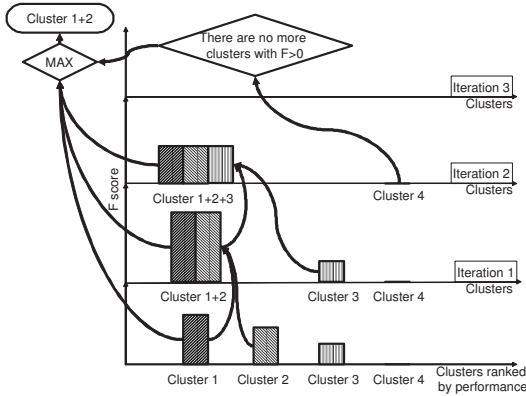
Cluster 1+2

MAX

There are no more clusters with F>0

Iteration 3
Clusters

F score

Cluster 1+2+3

Cluster 4

Iteration 2
Clusters

Cluster 1+2

Cluster 3

Cluster 4

Iteration 1
Clusters

Cluster 1

Cluster 2

Cluster 3

Cluster 4

Clusters ranked by performance